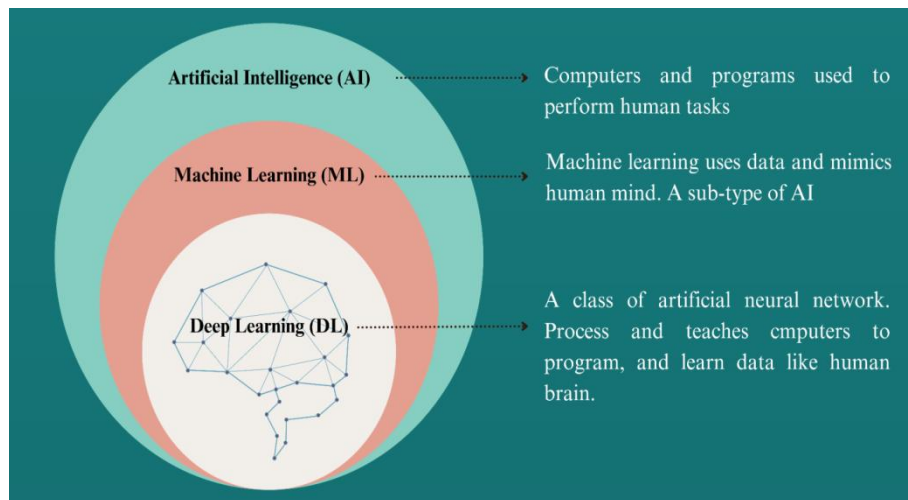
Artificial Intelligence (AI)

Computers and programs used to perform human tasks

Machine Learning (ML)

Machine learning uses data and mimics human mind. A sub-type of AI

Deep Learning (DL)

A class of artificial neural network. Process and teaches cmputers to program, and learn data like human brain.